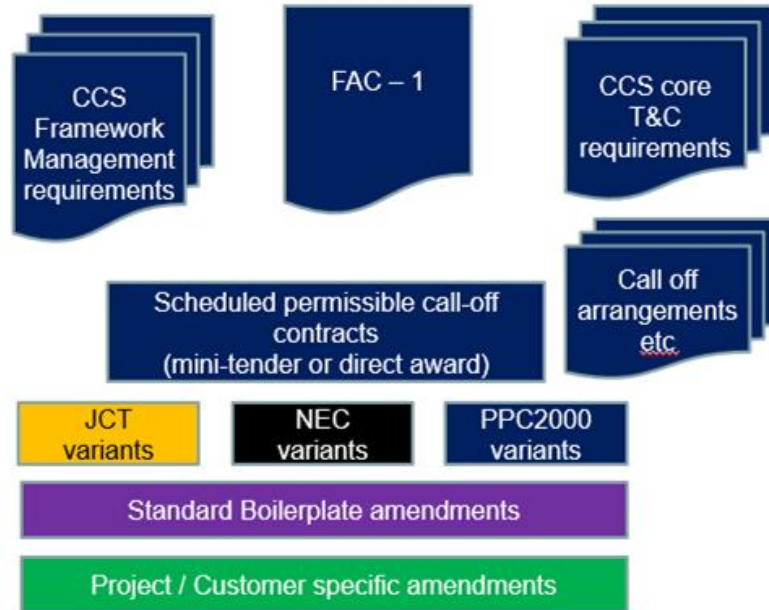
CCS Framework Management requirements

FAC – 1

CCS core T&C requirements

Scheduled permissible call-off contracts (mini-tender or direct award)

Call off arrangements etc

JCT variants

NEC variants

PPC2000 variants

Standard Boilerplate amendments

Project / Customer specific amendments